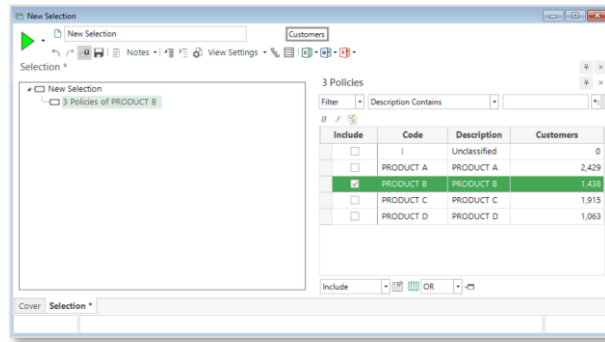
New Selection

New Selection

Customers

Notes View Settings

Selection *

New Selection
3 Policies of PRODUCT B

3 Policies

Filter | Description Contains

| Include | Code | Description | Customers |
|---|---|---|---|
| | ! | Unclassified | 0 |
| | PRODUCT A | PRODUCT A | 2,429 |
| ☑ | PRODUCT B | PRODUCT B | 1,438 |
| | PRODUCT C | PRODUCT C | 1,915 |
| | PRODUCT D | PRODUCT D | 1,063 |

Include | OR

Cover | Selection *